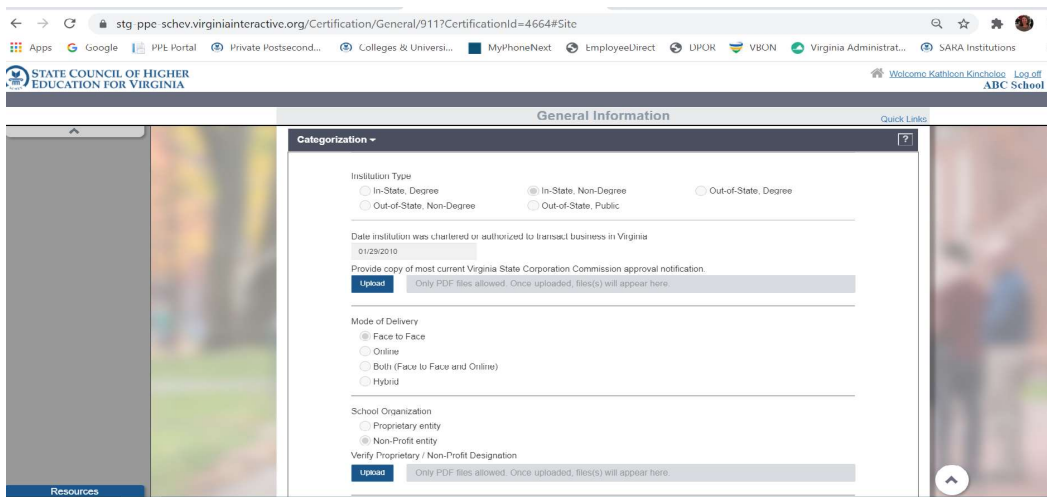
stg-ppe-schev.virginiainteractive.org/Certification/General/911?CertificationId=4664#Site

Apps Google PPE Portal Private Postsecond... Colleges & Universi... MyPhoneNext EmployeeDirect DPOR VBON Virginia Administrat... SARA Institutions

STATE COUNCIL OF HIGHER EDUCATION FOR VIRGINIA

Welcome Kathleen Kincheloe Log off
ABC School

General Information

Quick Links

Categorization

?

Institution Type
In-State, Degree
In-State, Non-Degree
Out-of-State, Degree
Out-of-State, Non-Degree
Out-of-State, Public

Date institution was chartered or authorized to transact business in Virginia
01/29/2010

Provide copy of most current Virginia State Corporation Commission approval notification.
Upload
Only PDF files allowed. Once uploaded, files(s) will appear here.

Mode of Delivery
Face to Face
Online
Both (Face to Face and Online)
Hybrid

School Organization
Proprietary entity
Non-Profit entity

Verify Proprietary / Non-Profit Designation
Upload
Only PDF files allowed. Once uploaded, files(s) will appear here.

Resources